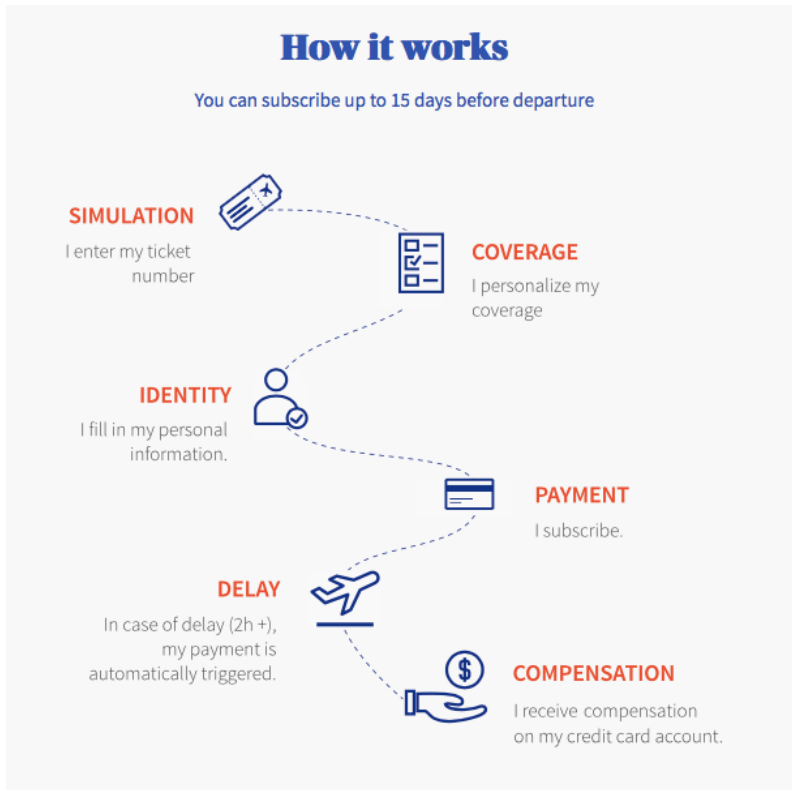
How it works

You can subscribe up to 15 days before departure

SIMULATION

I enter my ticket number

COVERAGE

I personalize my coverage

IDENTITY

I fill in my personal information.

PAYMENT

I subscribe.

DELAY

In case of delay (2h +), my payment is automatically triggered.

$

COMPENSATION

I receive compensation on my credit card account.